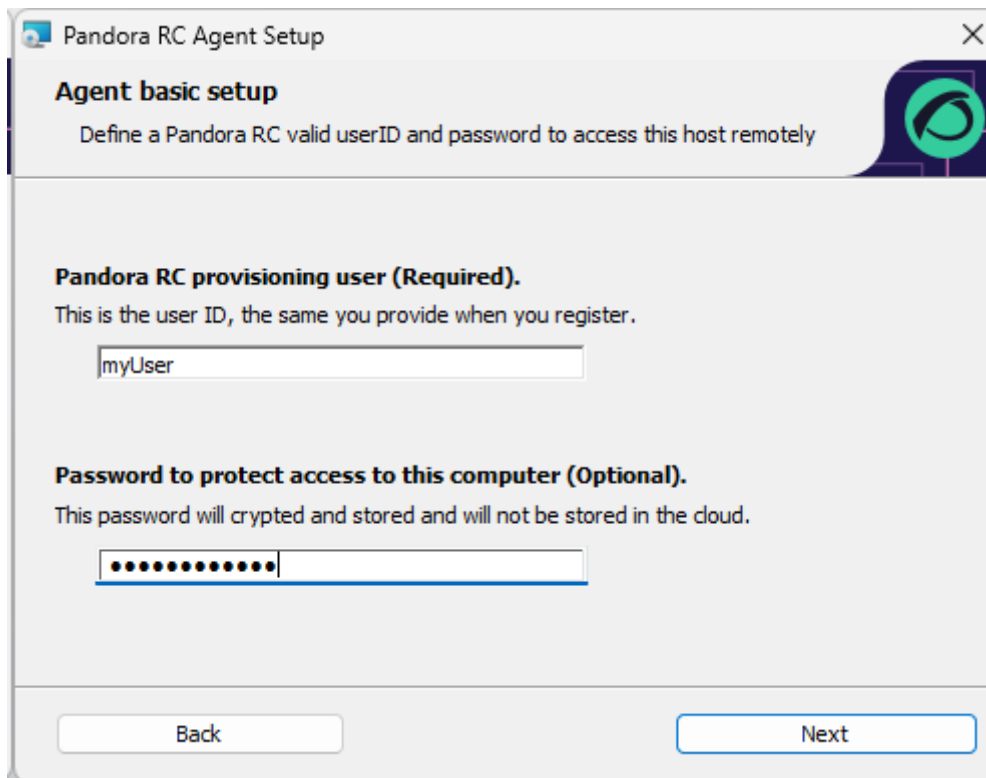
Pandora RC Agent Setup

Agent basic setup

Define a Pandora RC valid userID and password to access this host remotely

Pandora RC provisioning user (Required).

This is the user ID, the same you provide when you register.

myUser

Password to protect access to this computer (Optional).

This password will crypted and stored and will not be stored in the cloud.

•••••••••••••

Back

Next